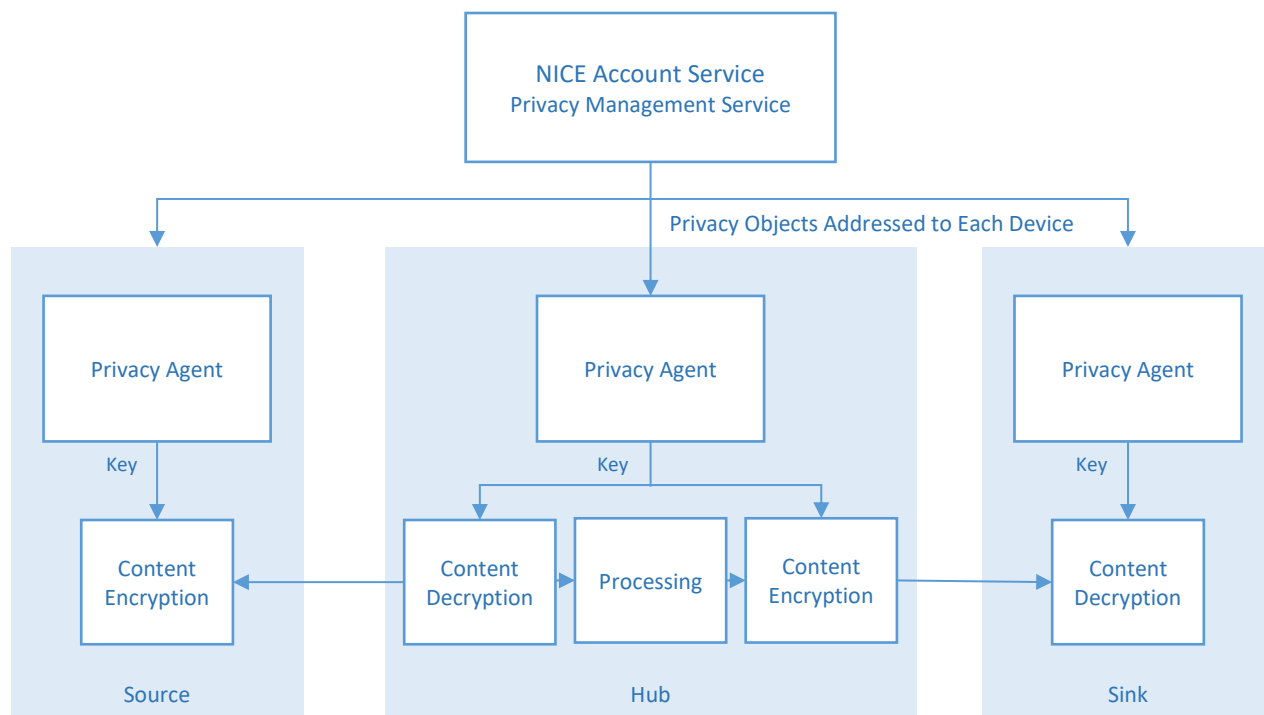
NICE Account Service
Privacy Management Service

Privacy Objects Addressed to Each Device

Privacy Agent

Key

Content Encryption

Source

Privacy Agent

Key

Content Decryption

Processing

Content Encryption

Hub

Privacy Agent

Key

Content Decryption

Sink